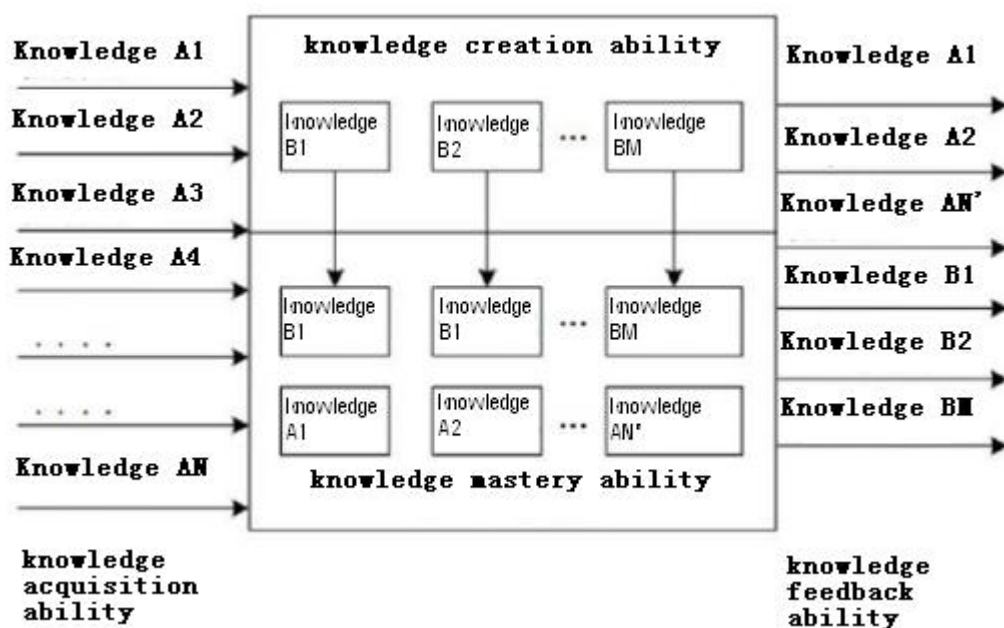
Knowledge A1

Knowledge A2

Knowledge A3

Knowledge A4

....

....

Knowledge AN

knowledge acquisition ability

knowledge creation ability

Knowledge B1

Knowledge B2

...

Knowledge BM

Knowledge B1

Knowledge B1

...

Knowledge BM

Knowledge A1

Knowledge A2

...

Knowledge AN'

knowledge mastery ability

Knowledge A1

Knowledge A2

Knowledge AN'

Knowledge B1

Knowledge B2

Knowledge BM

knowledge feedback ability